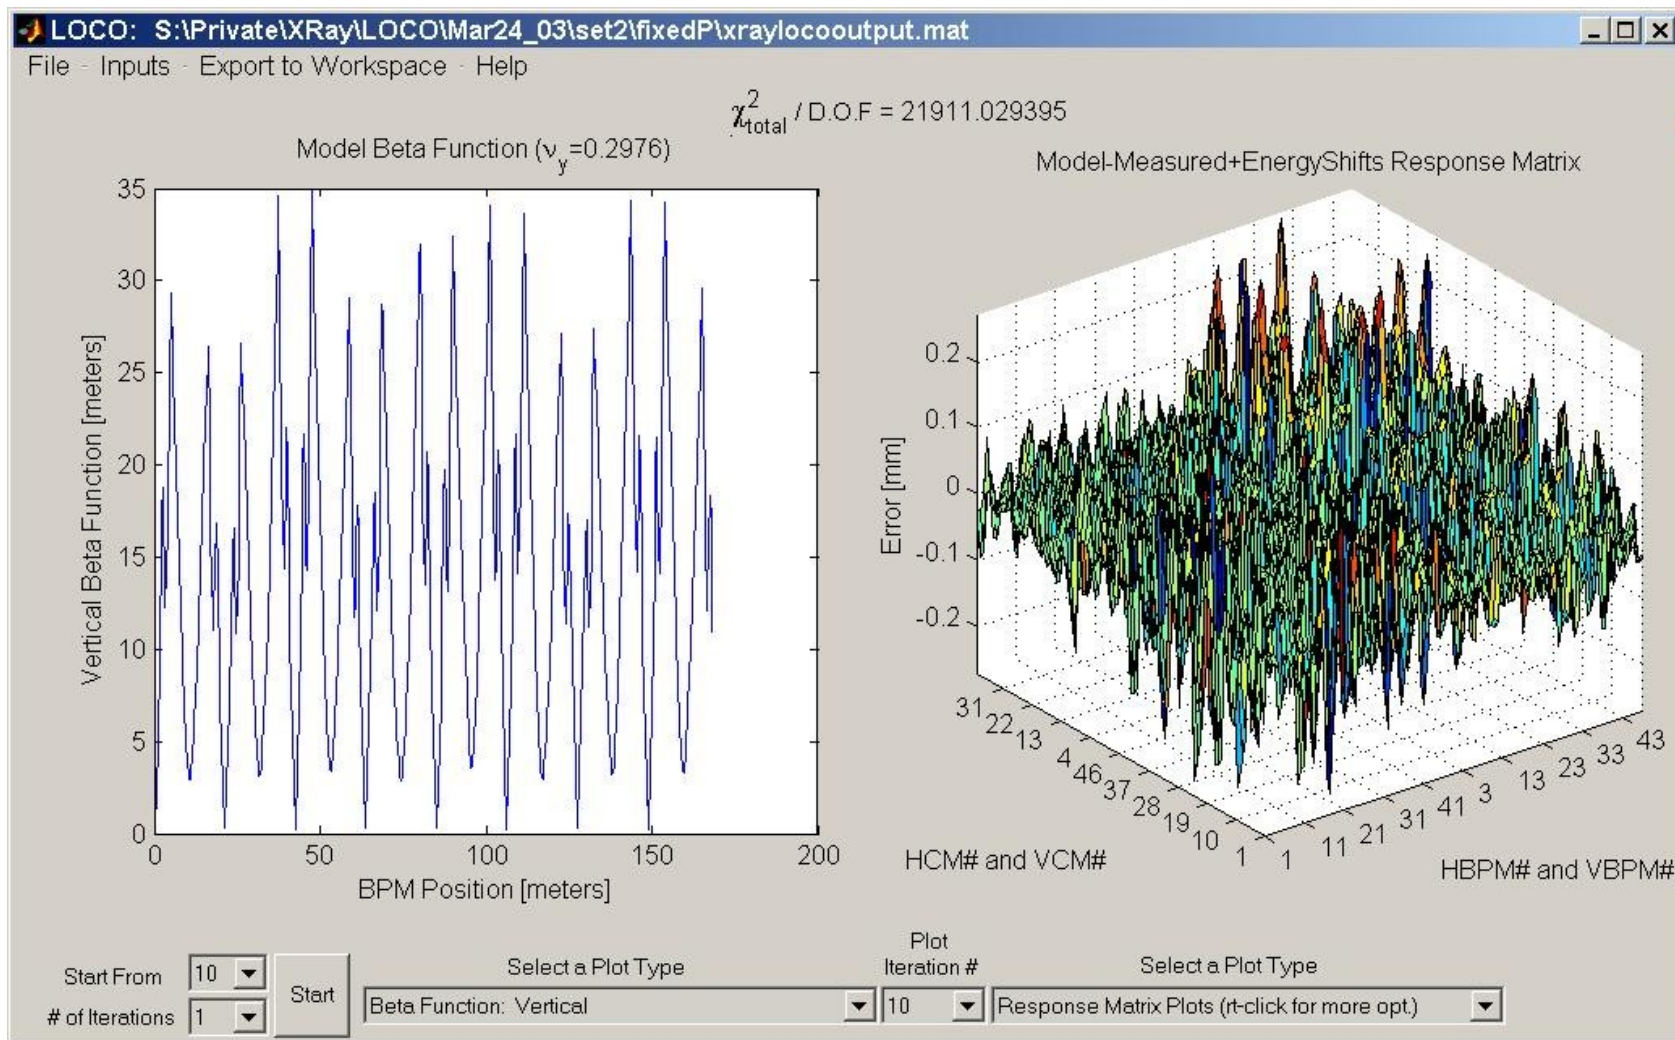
LOCO: S:\Private\XRay\LOCO\Mar24_03\set2\fixedP\xraylocooutput.mat

File Inputs Export to Workspace Help

$\chi^2_{total}$ / D.O.F = 21911.029395

Model Beta Function ($\nu_y$=0.2976)

35
30
25
20
15
10
5
0

Vertical Beta Function [meters]

0 50 100 150 200

BPM Position [meters]

Model-Measured+EnergyShifts Response Matrix

0.2
0.1
0
-0.1
-0.2

Error [mm]

31 22 13 4 46 37 28 19 10 1

HCM# and VCM#

1 11 21 31 41 3 13 23 33 43

HBPM# and VBPM#

Start From 10

# of Iterations 1

Start

Select a Plot Type

Beta Function: Vertical

Plot Iteration #

10

Select a Plot Type

Response Matrix Plots (rt-click for more opt.)